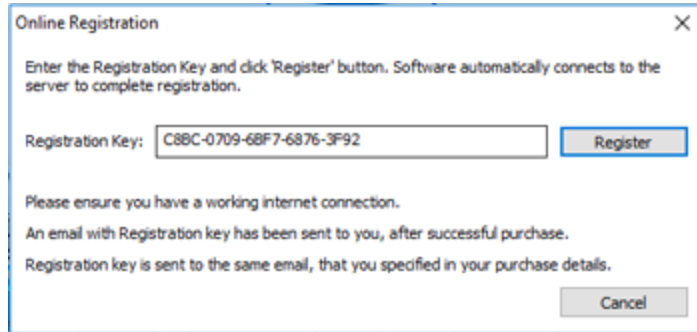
Online Registration

X

Enter the Registration Key and click 'Register' button. Software automatically connects to the server to complete registration.

Registration Key: C8BC-0709-6BF7-6876-3F92

Register

Please ensure you have a working internet connection.

An email with Registration key has been sent to you, after successful purchase.

Registration key is sent to the same email, that you specified in your purchase details.

Cancel